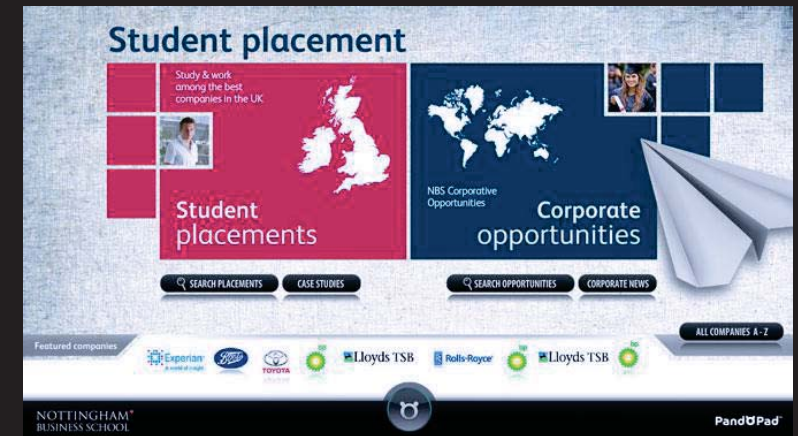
Student placement

Study & work among the best companies in the UK

Student placements

NBS Corporative Opportunities

Corporate opportunities

SEARCH PLACEMENTS
CASE STUDIES
SEARCH OPPORTUNITIES
CORPORATE NEWS

Featured companies
ALL COMPANIES A - Z

Experian A world of insight
Boots
TOYOTA
bp
Lloyds TSB
Rolls-Royce
bp
Lloyds TSB
bp

NOTTINGHAM BUSINESS SCHOOL

PandoPad